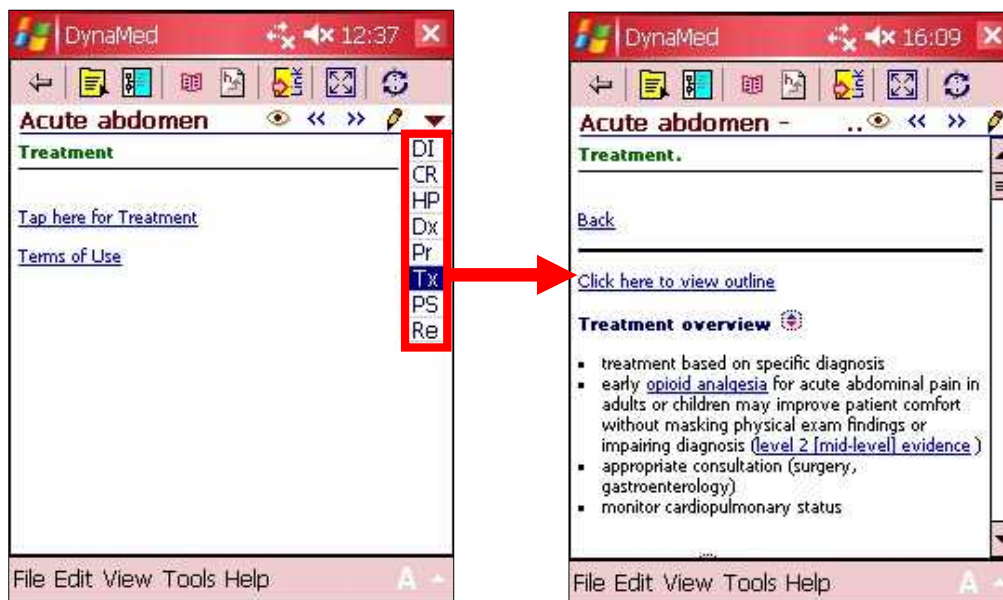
DynaMed 12:37

Acute abdomen

Treatment

Tap here for Treatment

Terms of Use

DI
CR
HP
Dx
Pr
Tx
PS
Re

File Edit View Tools Help

DynaMed 16:09

Acute abdomen - ..

Treatment.

Back

Click here to view outline

Treatment overview

- treatment based on specific diagnosis
- early opioid analgesia for acute abdominal pain in adults or children may improve patient comfort without masking physical exam findings or impairing diagnosis (level 2 [mid-level] evidence )
- appropriate consultation (surgery, gastroenterology)
- monitor cardiopulmonary status

File Edit View Tools Help